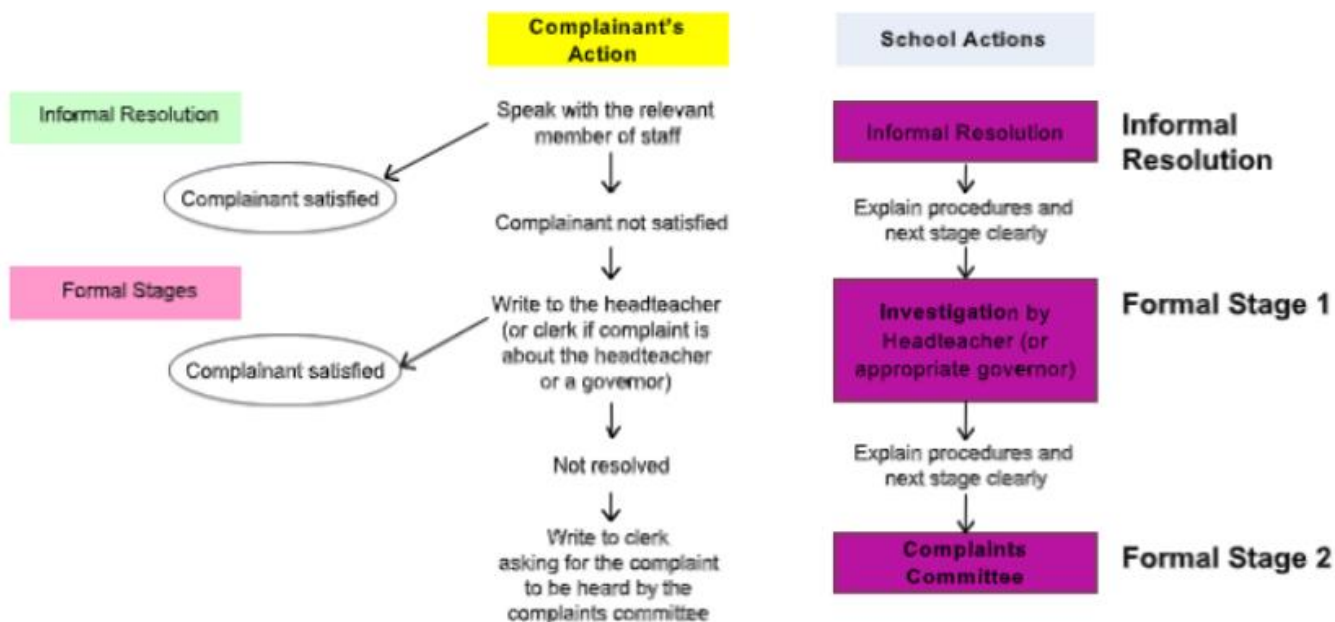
Complainant's Action

School Actions

Informal Resolution

Speak with the relevant member of staff

Informal Resolution

Informal Resolution

Complainant satisfied

Explain procedures and next stage clearly

Complainant not satisfied

Formal Stages

Write to the headteacher (or clerk if complaint is about the headteacher or a governor)

Investigation by Headteacher (or appropriate governor)

Formal Stage 1

Complainant satisfied

Explain procedures and next stage clearly

Not resolved

Write to clerk asking for the complaint to be heard by the complaints committee

Complaints Committee

Formal Stage 2